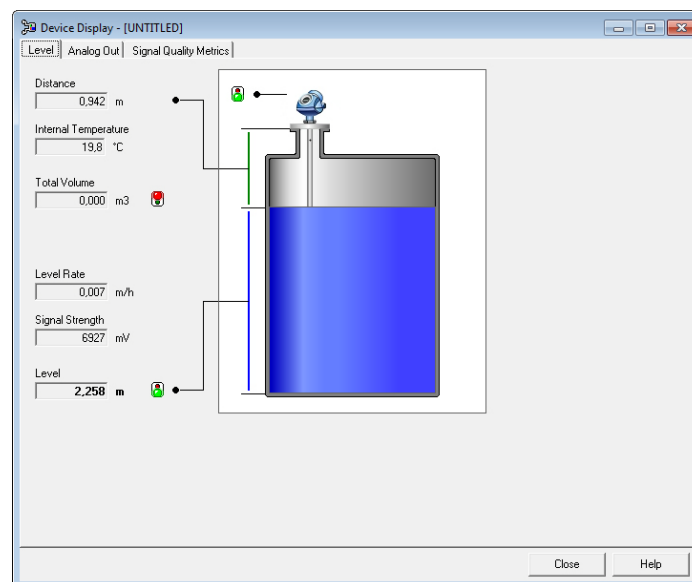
Device Display - [UNTITLED]

Level | Analog Out | Signal Quality Metrics

Distance
0,942 m

Internal Temperature
19,8 °C

Total Volume
0,000 m3

Level Rate
0,007 m/h

Signal Strength
6927 mV

Level
2,258 m

Close
Help